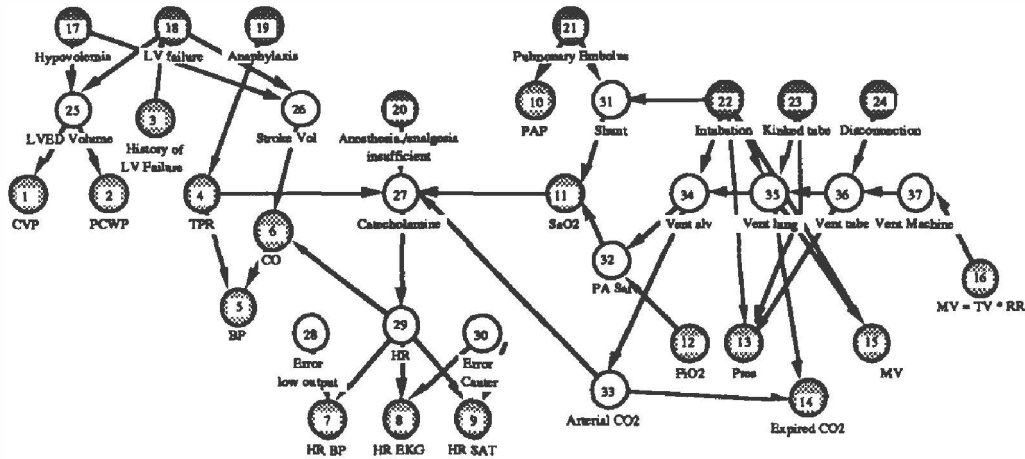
17
Hypovolemia
18
LV failure
19
Anaphylaxis
25
LVED Volume
3
History of LV Failure
26
Stroke Vol
1
CVP
2
PCWP
4
TPR
6
CO
5
BP
20
Anesthesia/analgesia insufficient
27
Catecholamine
29
HR
28
Error low output
30
Error Cauter
7
HR BP
8
HR EKG
9
HR SAT
21
Pulmonary Embolus
10
PAP
31
Shunt
11
SaO2
32
PA Sat
12
FiO2
33
Arterial CO2
22
Intubation
23
Kinked tube
24
Disconnection
34
Vent alv
35
Vent lung
36
Vent tube
37
Vent Machine
16
MV = TV * RR
13
Pres
14
Expired CO2
15
MV